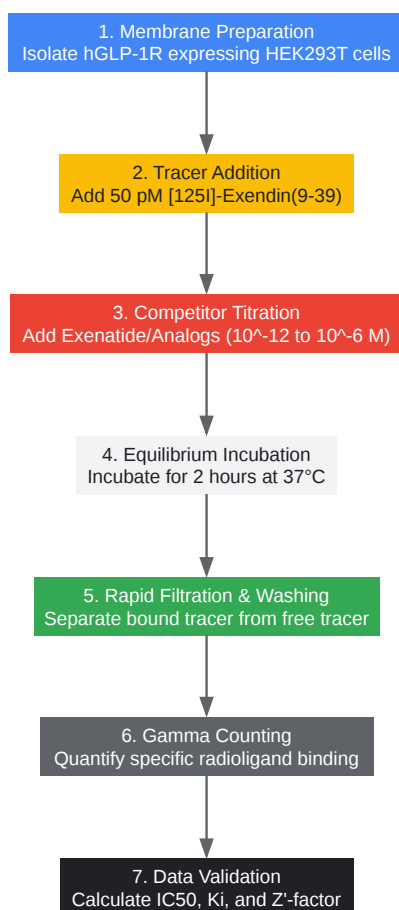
1. Membrane Preparation
Isolate hGLP-1R expressing HEK293T cells

2. Tracer Addition
Add 50 pM [125I]-Exendin(9-39)

3. Competitor Titration
Add Exenatide/Analogs (10^-12 to 10^-6 M)

4. Equilibrium Incubation
Incubate for 2 hours at 37°C

5. Rapid Filtration & Washing
Separate bound tracer from free tracer

6. Gamma Counting
Quantify specific radioligand binding

7. Data Validation
Calculate IC50, Ki, and Z'-factor